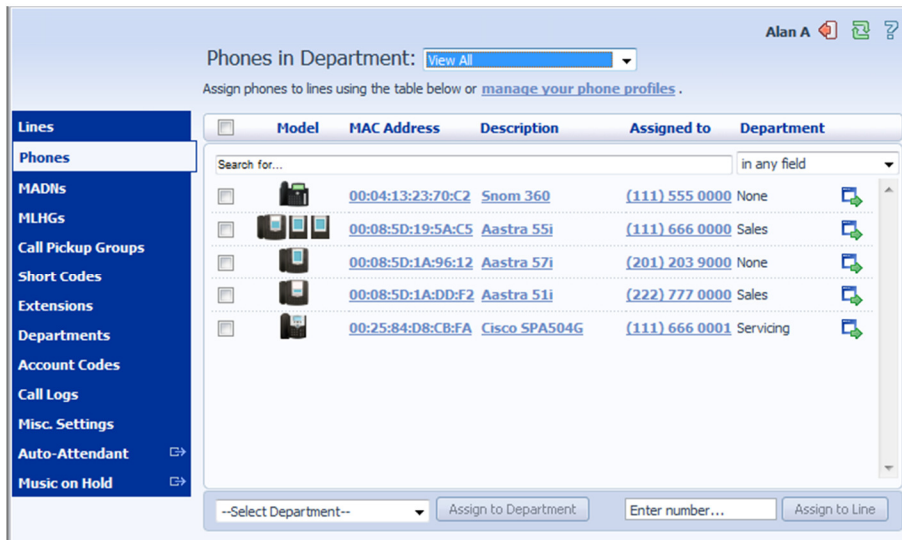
Alan A

Phones in Department: View All

Assign phones to lines using the table below or manage your phone profiles .

Lines
Phones
MADNs
MLHGs
Call Pickup Groups
Short Codes
Extensions
Departments
Account Codes
Call Logs
Misc. Settings
Auto-Attendant
Music on Hold

| | Model | MAC Address | Description | Assigned to | Department |
|---|---|---|---|---|---|
| | | 00:04:13:23:70:C2 | Snom 360 | (111) 555 0000 | None |
| | | 00:08:5D:19:5A:C5 | Aastra 55i | (111) 666 0000 | Sales |
| | | 00:08:5D:1A:96:12 | Aastra 57i | (201) 203 9000 | None |
| | | 00:08:5D:1A:DD:F2 | Aastra 51i | (222) 777 0000 | Sales |
| | | 00:25:84:D8:CB:FA | Cisco SPA504G | (111) 666 0001 | Servicing |

Search for...
in any field

--Select Department--
Assign to Department
Enter number...
Assign to Line